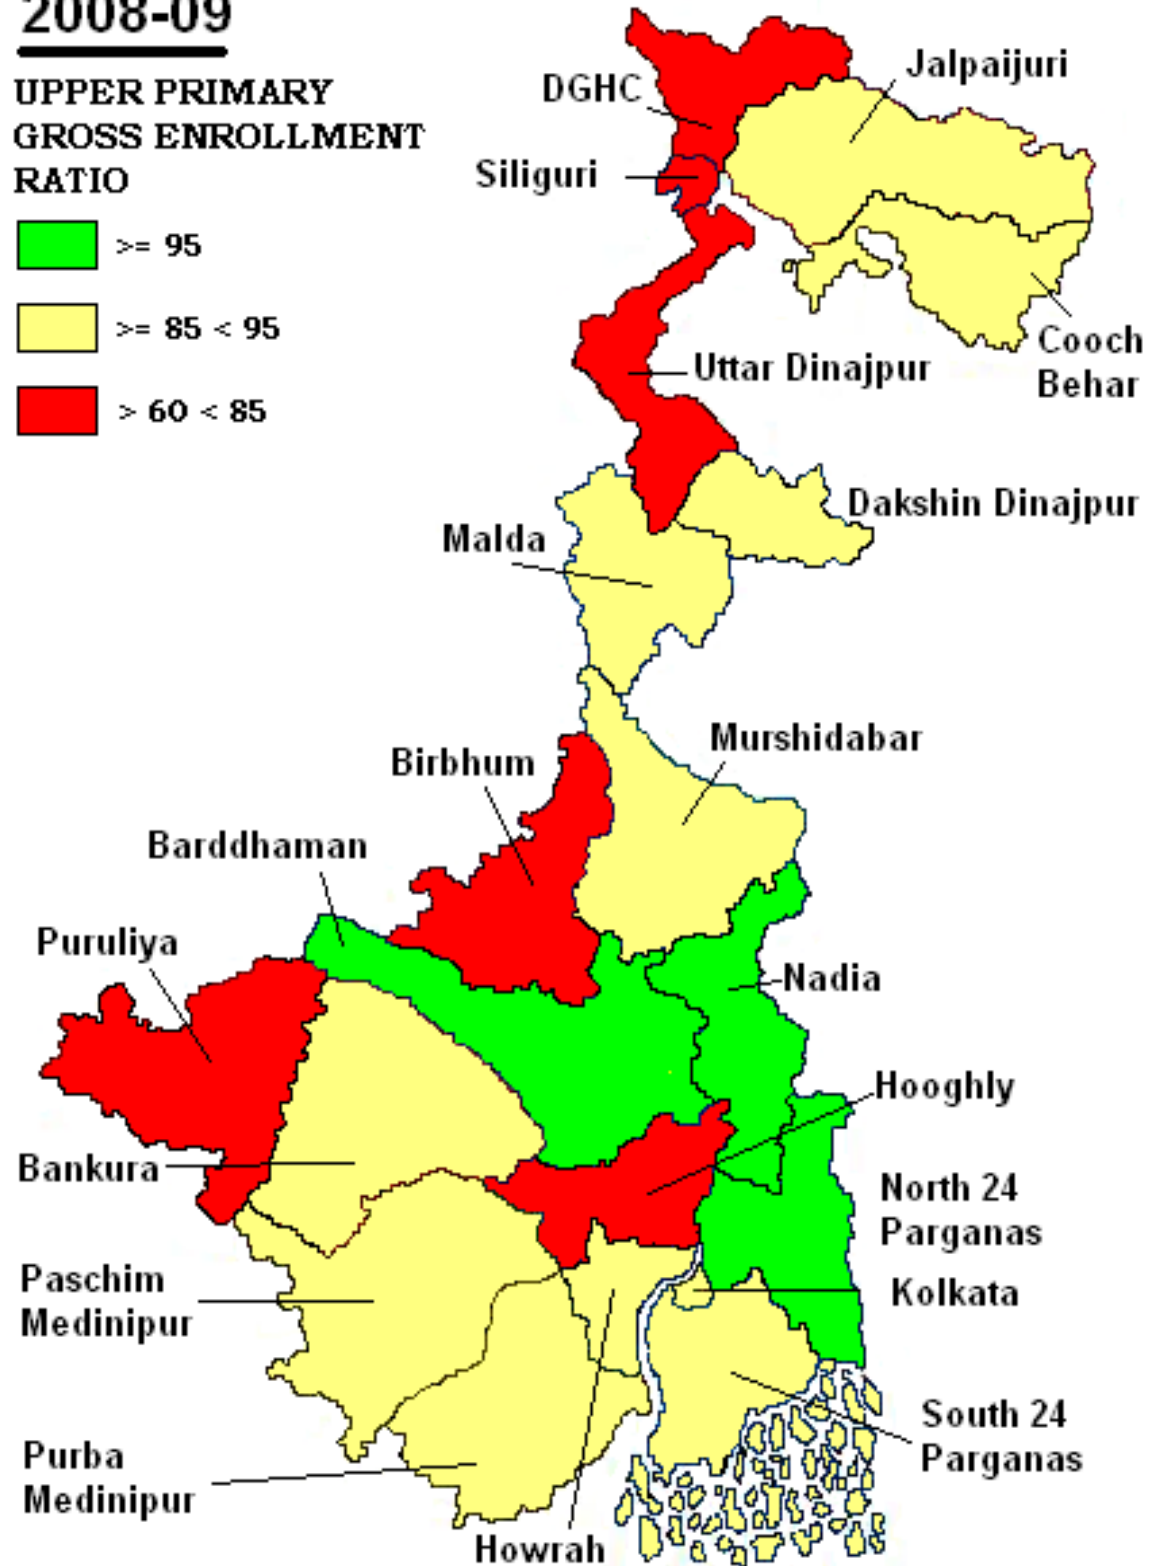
2008-09

UPPER PRIMARY GROSS ENROLLMENT RATIO

>= 95

>= 85 < 95

> 60 < 85

DGHC

Jalpaijuri

Siliguri

Cooch Behar

Uttar Dinajpur

Dakshin Dinajpur

Malda

Murshidabar

Birbhum

Barddhaman

Puruliya

Nadia

Hooghly

Bankura

North 24 Parganas

Paschim Medinipur

Kolkata

South 24 Parganas

Purba Medinipur

Howrah